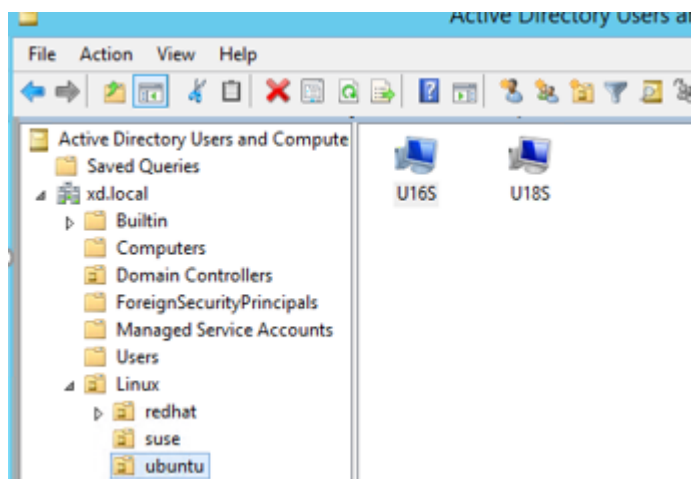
Active Directory Users a

File Action View Help

Active Directory Users and Compute
Saved Queries
xd.local
Builtin
Computers
Domain Controllers
ForeignSecurityPrincipals
Managed Service Accounts
Users
Linux
redhat
suse
ubuntu

U16S
U18S